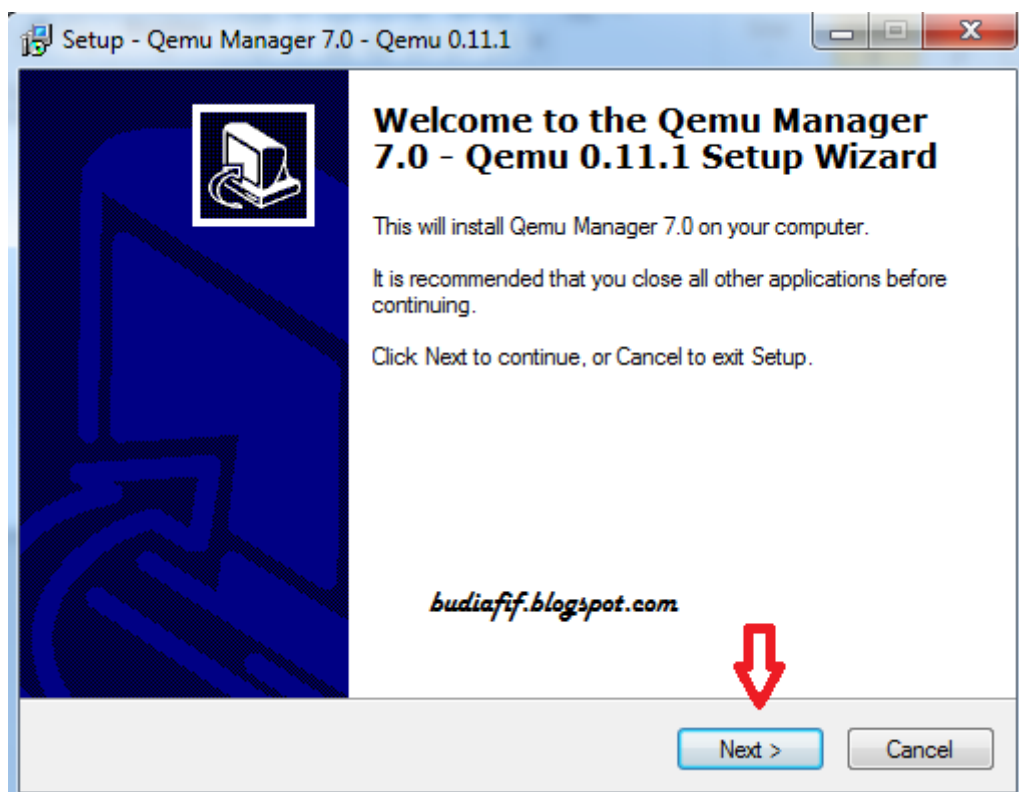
Setup - Qemu Manager 7.0 - Qemu 0.11.1

Welcome to the Qemu Manager 7.0 - Qemu 0.11.1 Setup Wizard

This will install Qemu Manager 7.0 on your computer.

It is recommended that you close all other applications before continuing.

Click Next to continue, or Cancel to exit Setup.

budiafif.blogspot.com

Next >

Cancel